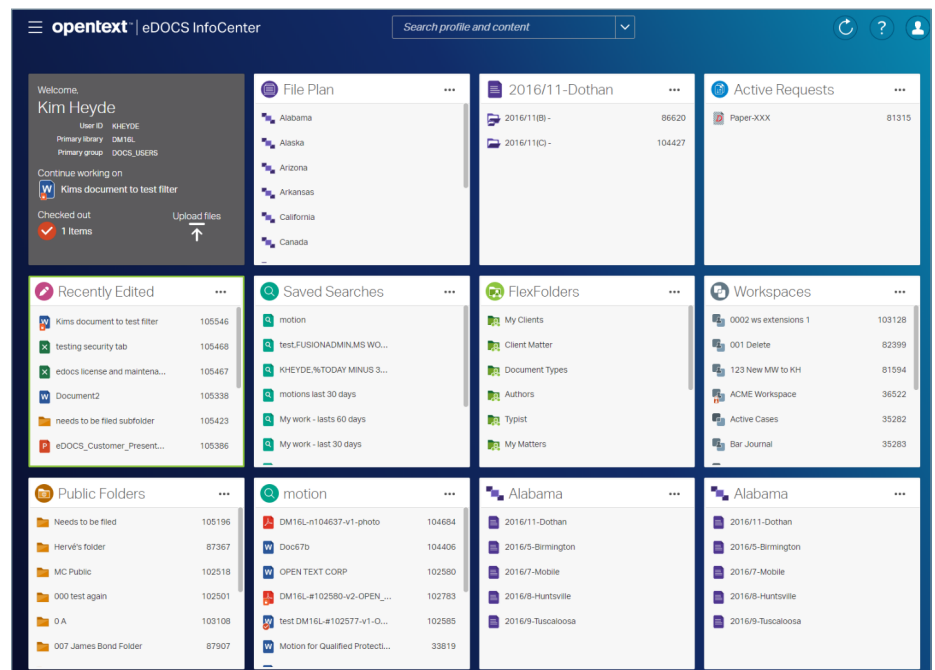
opentext | eDOCS InfoCenter

Search profile and content

Welcome,
Kim Heyde
User ID KHEYDE
Primary library DM16L
Primary group DOCS_USERS

Continue working on
Kims document to test filter

Checked out
1 Items

Upload files

File Plan
Alabama
Alaska
Arizona
Arkansas
California
Canada

2016/11-Dothan
2016/11(B) - 86620
2016/11(C) - 104427

Active Requests
Paper-XXX 81315

Recently Edited
Kims document to test filter 105546
testing security tab 105468
edocs license and maintena... 105467
Document2 105338
needs to be filed subfolder 105423
eDOCS_Customer_Present... 105386

Saved Searches
motion
test,FUSIONADMIN,MS WO...
KHEYDE,%TODAY MINUS 3...
motions last 30 days
My work - lasts 60 days
My work - last 30 days

FlexFolders
My Clients
Client Matter
Document Types
Authors
Typist
My Matters

Workspaces
0002 ws extensions 1 103128
001 Delete 82399
123 New MW to KH 81594
ACME Workspace 36522
Active Cases 35282
Bar Journal 35283

Public Folders
Needs to be filed 105196
Hervé's folder 87367
MC Public 102518
000 test again 102501
0 A 103108
007 James Bond Folder 87907

motion
DM16L-n104637-v1-photo 104684
Doc67b 104406
OPEN TEXT CORP 102580
DM16L-#102580-v2-OPEN_... 102783
test DM16L-#102577-v1-O... 102585
Motion for Qualified Protecti... 33819

Alabama
2016/11-Dothan
2016/5-Birmington
2016/7-Mobile
2016/8-Huntsville
2016/9-Tuscaloosa

Alabama
2016/11-Dothan
2016/5-Birmington
2016/7-Mobile
2016/8-Huntsville
2016/9-Tuscaloosa